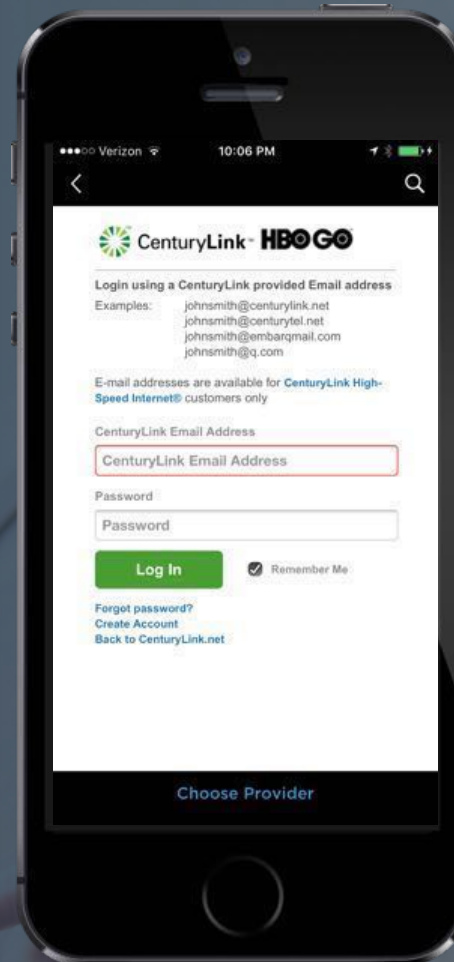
●●●○○ Verizon 10:06 PM

CenturyLink · HBO GO

Login using a CenturyLink provided Email address
Examples: johnsmith@centurylink.net
johnsmith@centurytel.net
johnsmith@embarqmail.com
johnsmith@q.com

E-mail addresses are available for CenturyLink High-Speed Internet® customers only

CenturyLink Email Address
CenturyLink Email Address

Password
Password

Log In
Remember Me

Forgot password?
Create Account
Back to CenturyLink.net

Choose Provider